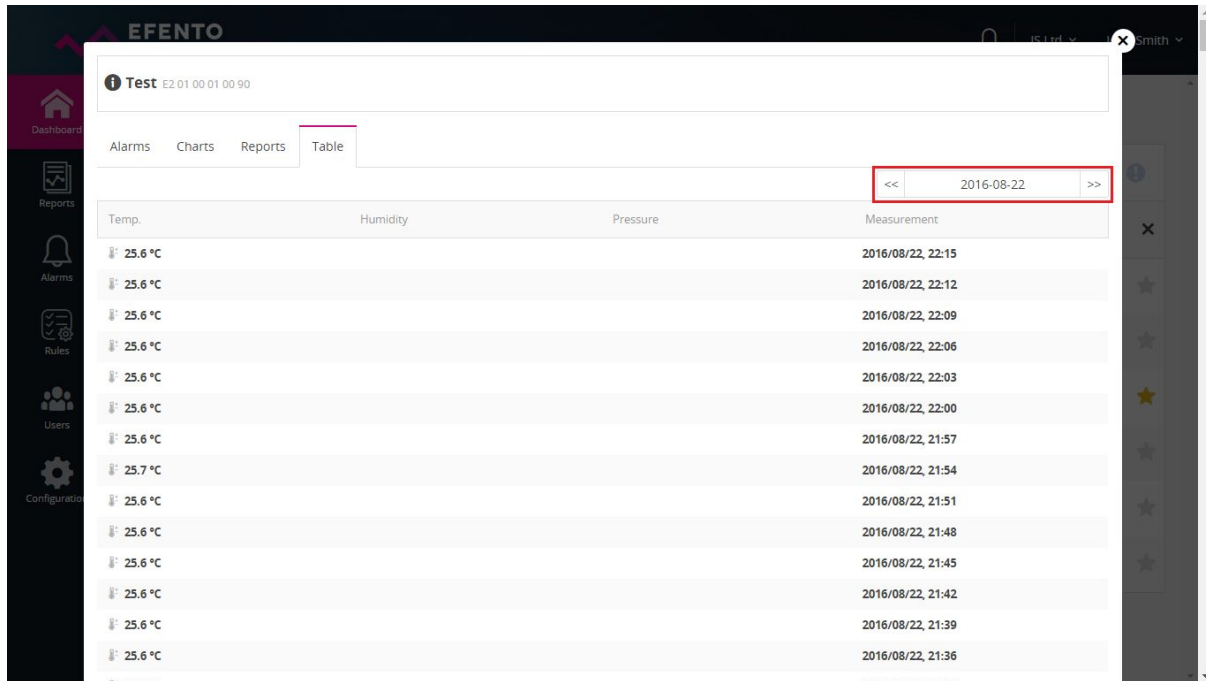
EFENTO

IS Ltd

Smith

Dashboard

Reports

Alarms

Rules

Users

Configuration

Test E2 01 00 01 00 90

Alarms Charts Reports Table

<< 2016-08-22 >>

| Temp. | Humidity | Pressure | Measurement |
|---|---|---|---|
| 25.6 °C | | | 2016/08/22, 22:15 |
| 25.6 °C | | | 2016/08/22, 22:12 |
| 25.6 °C | | | 2016/08/22, 22:09 |
| 25.6 °C | | | 2016/08/22, 22:06 |
| 25.6 °C | | | 2016/08/22, 22:03 |
| 25.6 °C | | | 2016/08/22, 22:00 |
| 25.6 °C | | | 2016/08/22, 21:57 |
| 25.7 °C | | | 2016/08/22, 21:54 |
| 25.6 °C | | | 2016/08/22, 21:51 |
| 25.6 °C | | | 2016/08/22, 21:48 |
| 25.6 °C | | | 2016/08/22, 21:45 |
| 25.6 °C | | | 2016/08/22, 21:42 |
| 25.6 °C | | | 2016/08/22, 21:39 |
| 25.6 °C | | | 2016/08/22, 21:36 |